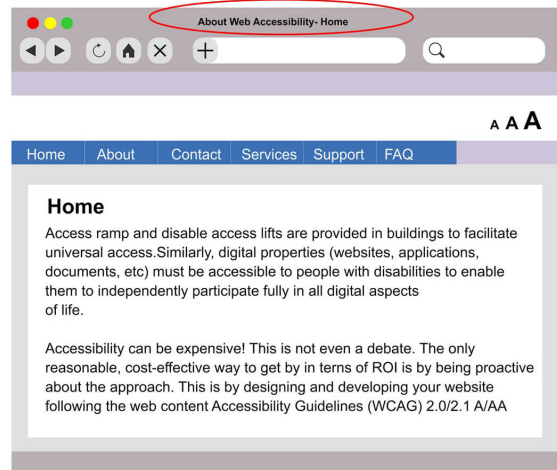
About Web Accessibility- Home

A A A

Home | About | Contact | Services | Support | FAQ

Home

Access ramp and disable access lifts are provided in buildings to facilitate universal access.Similarly, digital properties (websites, applications, documents, etc) must be accessible to people with disabilities to enable them to independently participate fully in all digital aspects of life.

Accessibility can be expensive! This is not even a debate. The only reasonable, cost-effective way to get by in terns of ROI is by being proactive about the approach. This is by designing and developing your website following the web content Accessibility Guidelines (WCAG) 2.0/2.1 A/AA